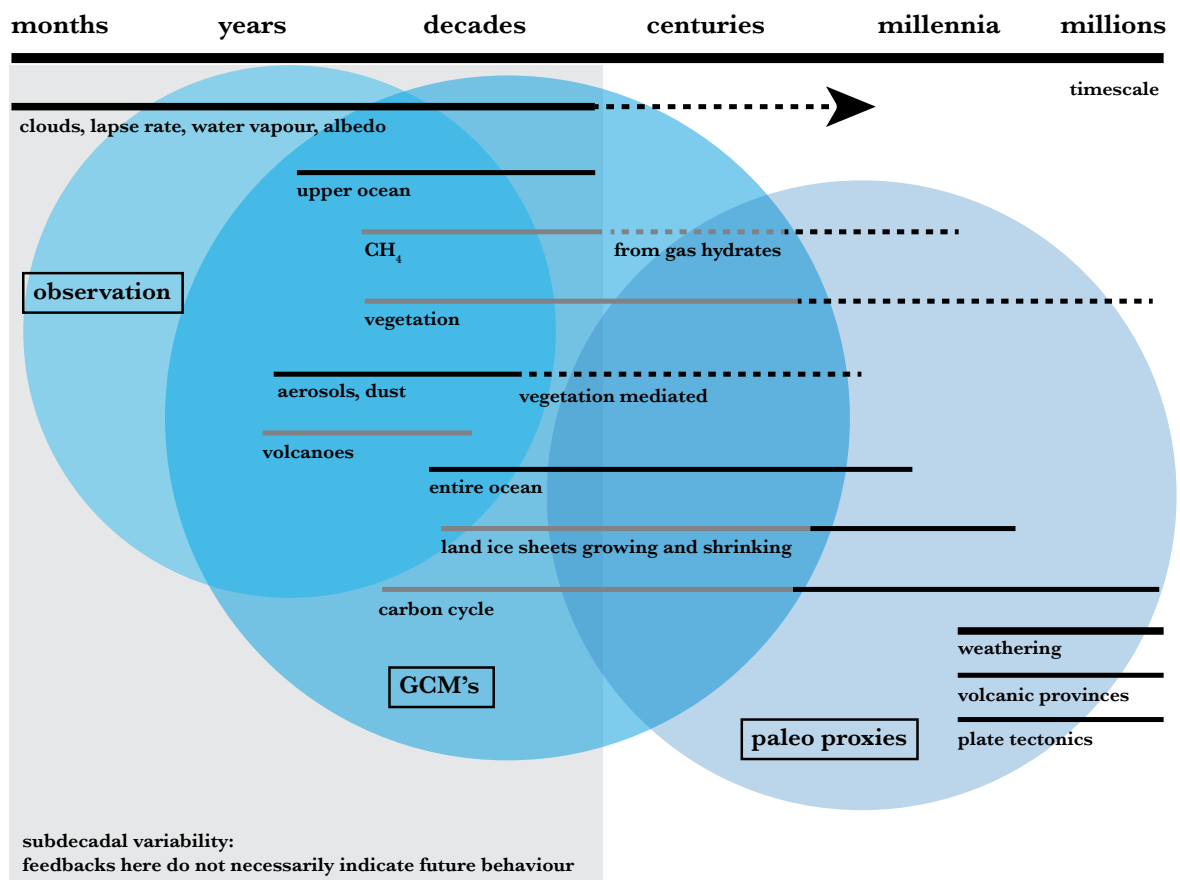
months years decades centuries millennia millions

timescale

clouds, lapse rate, water vapour, albedo

upper ocean

$CH_4$

from gas hydrates

observation

vegetation

aerosols, dust

vegetation mediated

volcanoes

entire ocean

land ice sheets growing and shrinking

carbon cycle

weathering

GCM's

volcanic provinces

paleo proxies

plate tectonics

subdecadal variability:
feedbacks here do not necessarily indicate future behaviour